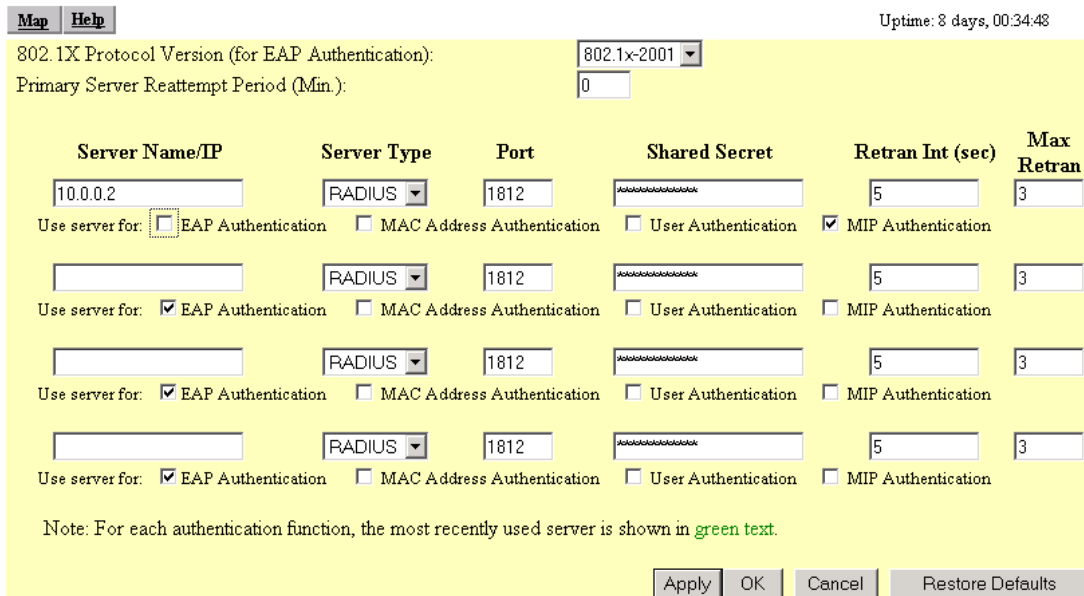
Map Help

Uptime: 8 days, 00:34:48

802.1X Protocol Version (for EAP Authentication): 802.1x-2001
Primary Server Reattempt Period (Min.): 0

| Server Name/IP | Server Type | Port | Shared Secret | Retran Int (sec) | Max Retran |
|---|---|---|---|---|---|
| 10.0.0.2 | RADIUS | 1812 | ************ | 5 | 3 |

Use server for: EAP Authentication MAC Address Authentication User Authentication MIP Authentication

| | RADIUS | 1812 | ************ | 5 | 3 |
|---|---|---|---|---|---|

Use server for: EAP Authentication MAC Address Authentication User Authentication MIP Authentication

| | RADIUS | 1812 | ************ | 5 | 3 |
|---|---|---|---|---|---|

Use server for: EAP Authentication MAC Address Authentication User Authentication MIP Authentication

| | RADIUS | 1812 | ************ | 5 | 3 |
|---|---|---|---|---|---|

Use server for: EAP Authentication MAC Address Authentication User Authentication MIP Authentication

Note: For each authentication function, the most recently used server is shown in green text.

Apply OK Cancel Restore Defaults